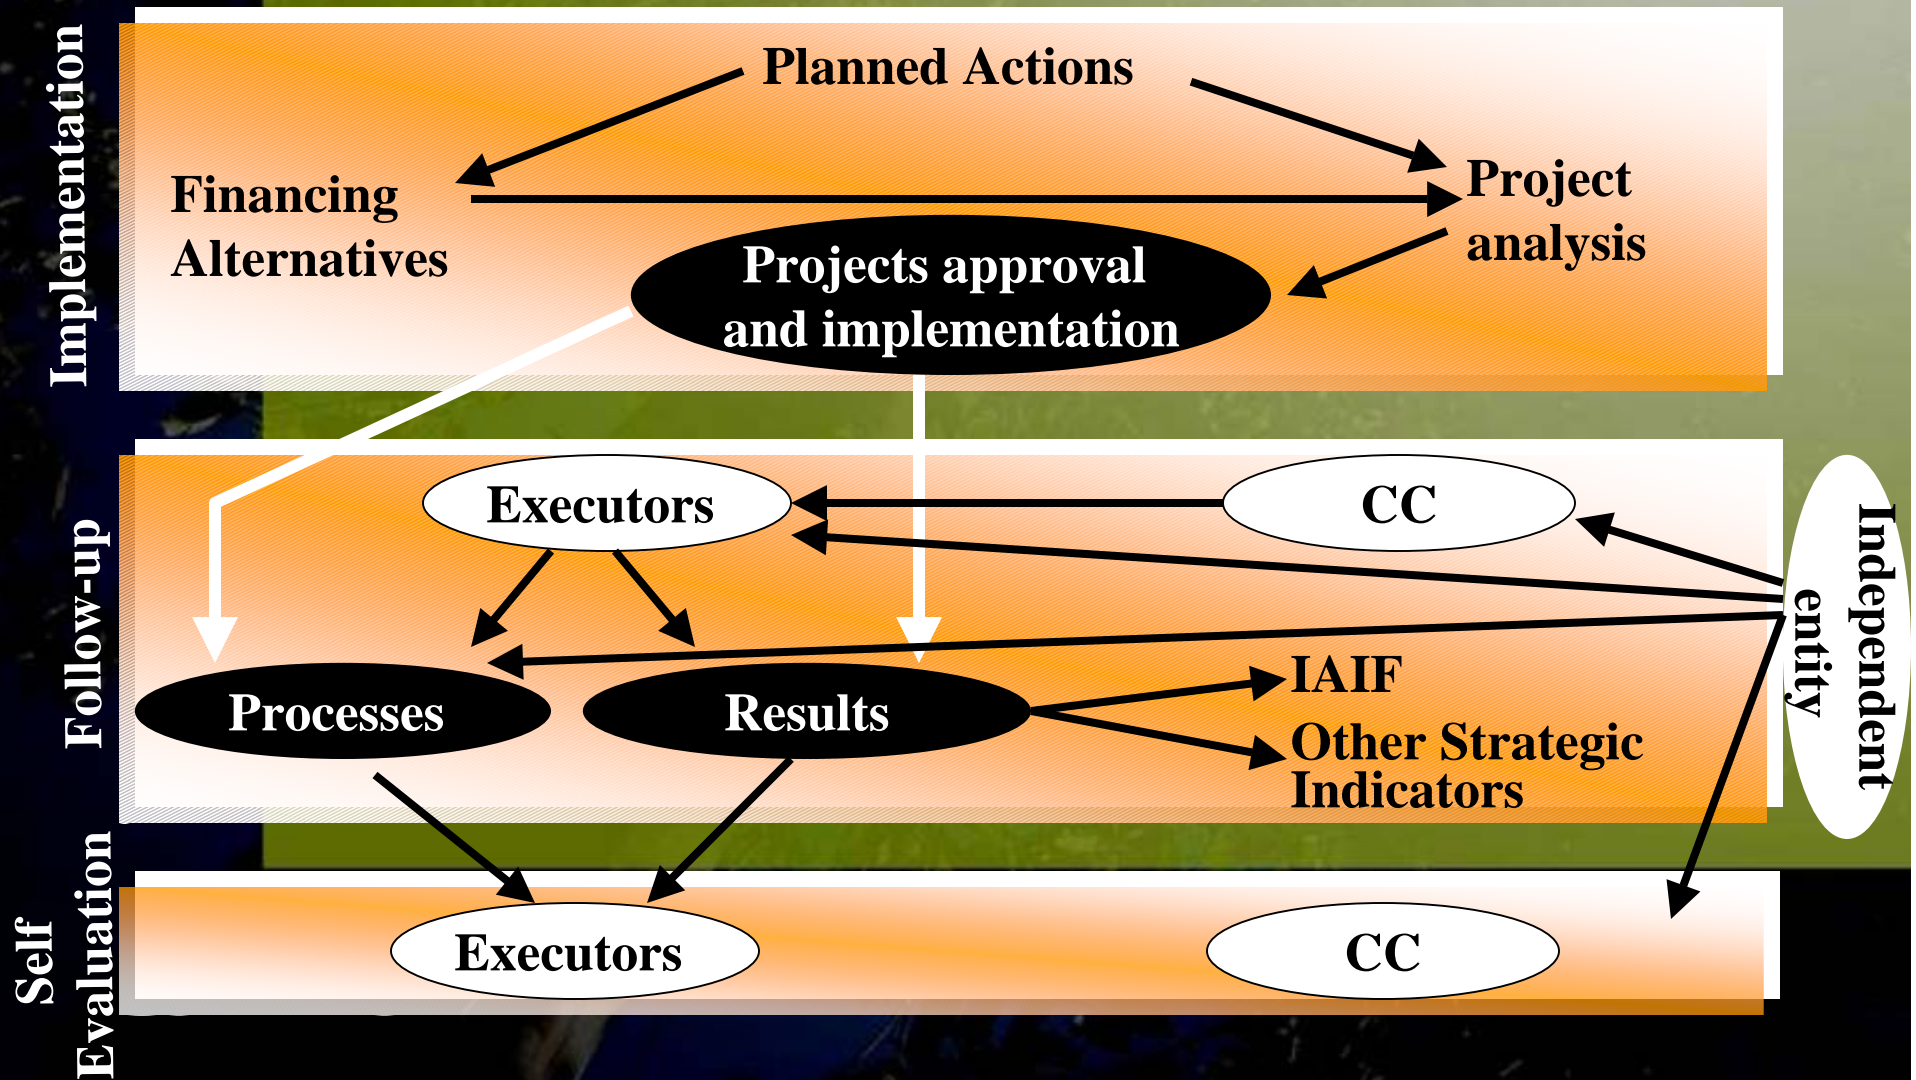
Implementation

Planned Actions

Financing Alternatives

Project analysis

Projects approval and implementation

Follow-up

Executors

CC

Independent entity

Processes

Results

IAIF

Other Strategic Indicators

Self Evaluation

Executors

CC